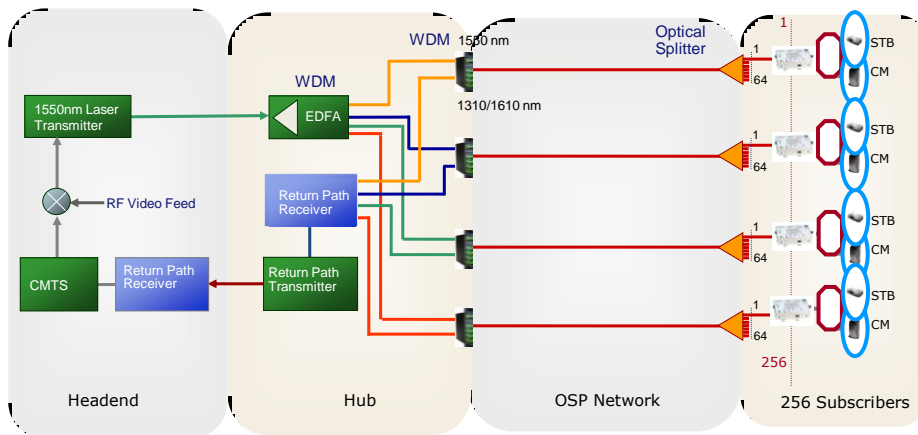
1550nm Laser Transmitter

RF Video Feed

CMTS

Return Path Receiver

Headend

WDM

EDFA

Return Path Receiver

Return Path Transmitter

Hub

WDM 1550 nm

1310/1610 nm

Optical Splitter

OSP Network

1

1
64

1
64

1
64

1
64

256

STB
CM

STB
CM

STB
CM

STB
CM

256 Subscribers